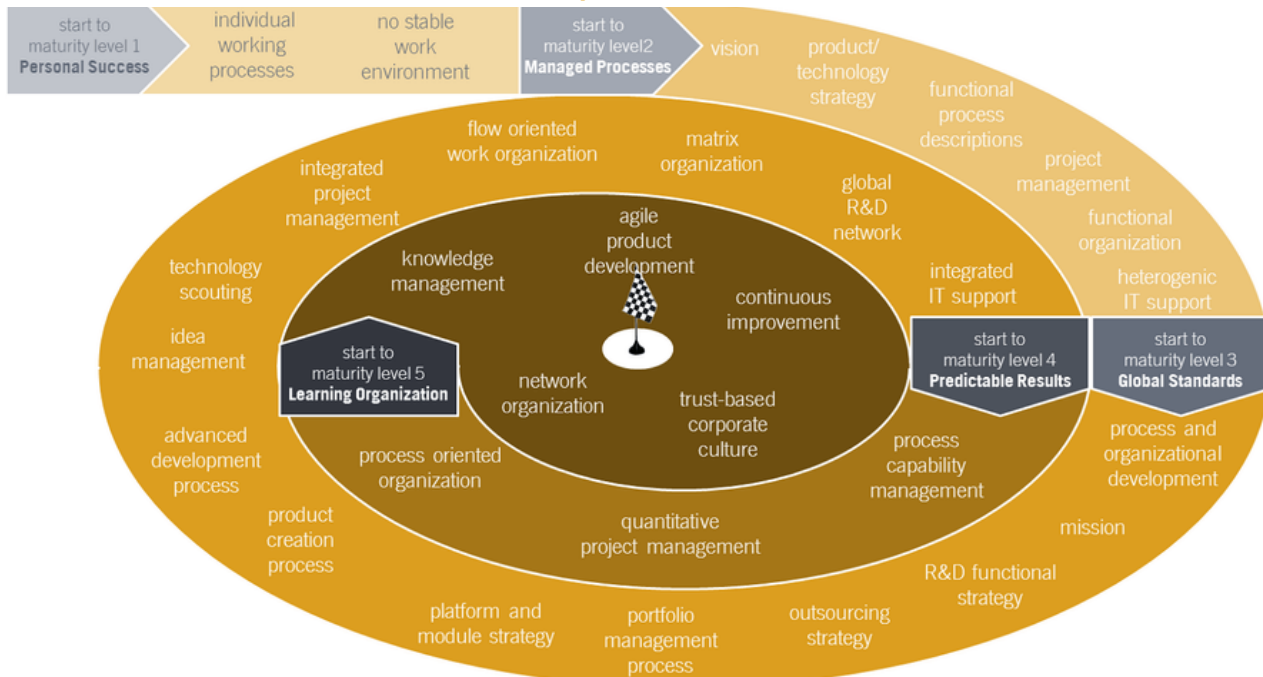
start to maturity level 1 **Personal Success**

individual working processes

no stable work environment

start to maturity level2 **Managed Processes**

vision

product/ technology strategy

functional process descriptions

project management

functional organization

heterogenic IT support

start to maturity level 3 **Global Standards**

process and organizational development

mission

R&D functional strategy

outsourcing strategy

portfolio management process

platform and module strategy

product creation process

advanced development process

idea management

technology scouting

integrated project management

flow oriented work organization

matrix organization

global R&D network

integrated IT support

start to maturity level 4 **Predictable Results**

process capability management

quantitative project management

process oriented organization

start to maturity level 5 **Learning Organization**

knowledge management

agile product development

continuous improvement

network organization

trust-based corporate culture